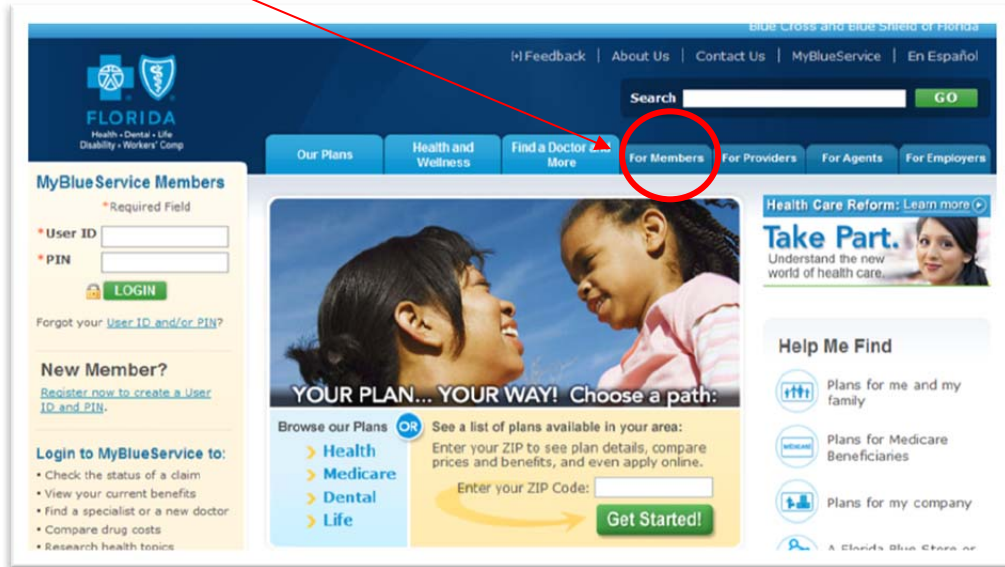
Blue Cross and Blue Shield of Florida

[+] Feedback | About Us | Contact Us | MyBlueService | En Español

Search GO

FLORIDA
Health • Dental • Life
Disability • Workers' Comp

Our Plans | Health and Wellness | Find a Doctor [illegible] More | For Members | For Providers | For Agents | For Employers

MyBlueService Members
*Required Field
*User ID
*PIN
LOGIN
Forgot your User ID and/or PIN?

New Member?
Register now to create a User ID and PIN.

Login to MyBlueService to:
• Check the status of a claim
• View your current benefits
• Find a specialist or a new doctor
• Compare drug costs
• Research health topics

YOUR PLAN... YOUR WAY! Choose a path:

Browse our Plans OR
› Health
› Medicare
› Dental
› Life

See a list of plans available in your area:
Enter your ZIP to see plan details, compare prices and benefits, and even apply online.
Enter your ZIP Code:
Get Started!

Health Care Reform: Learn more
Take Part.
Understand the new world of health care.

Help Me Find
Plans for me and my family
MEDICARE
Plans for Medicare Beneficiaries
Plans for my company
A Florida Blue Store or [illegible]